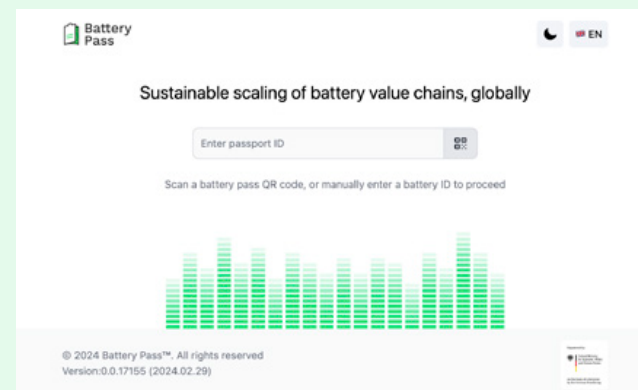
Battery Pass

EN

Sustainable scaling of battery value chains, globally

Enter passport ID

Scan a battery pass QR code, or manually enter a battery ID to proceed

© 2024 Battery Pass™. All rights reserved
Version:0.0.17155 (2024.02.29)

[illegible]